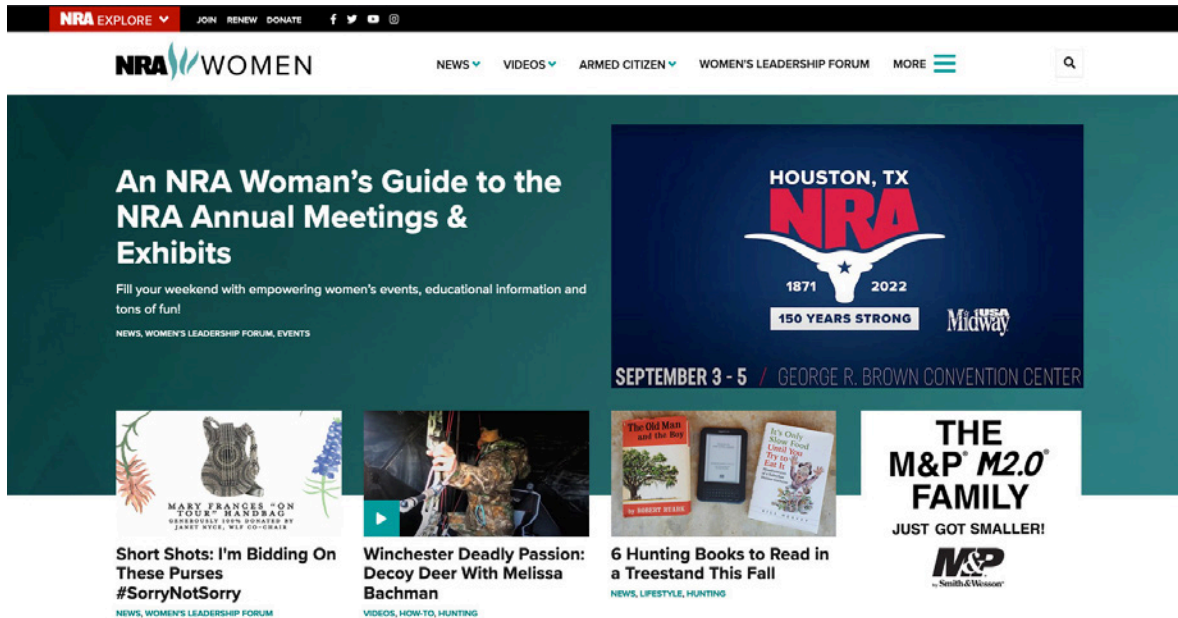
NRA EXPLORE JOIN RENEW DONATE

NRA WOMEN

NEWS VIDEOS ARMED CITIZEN WOMEN'S LEADERSHIP FORUM MORE

An NRA Woman's Guide to the NRA Annual Meetings & Exhibits

Fill your weekend with empowering women's events, educational information and tons of fun!

NEWS, WOMEN'S LEADERSHIP FORUM, EVENTS

HOUSTON, TX
NRA
1871 2022
150 YEARS STRONG
MidwayUSA
SEPTEMBER 3 - 5 / GEORGE R. BROWN CONVENTION CENTER

MARY FRANCES "ON TOUR" HANDBAG
GENEROUSLY 100% DONATED BY JANET NYCE, WLF CO-CHAIR

Short Shots: I'm Bidding On These Purses #SorryNotSorry
NEWS, WOMEN'S LEADERSHIP FORUM

Winchester Deadly Passion: Decoy Deer With Melissa Bachman
VIDEOS, HOW-TO, HUNTING

The Old Man and the Boy
BY ROBERT RUARK
It's Only Slow Food Until You Try to Eat It

6 Hunting Books to Read in a Treestand This Fall
NEWS, LIFESTYLE, HUNTING

THE M&P® M2.0® FAMILY
JUST GOT SMALLER!
M&P by Smith & Wesson®